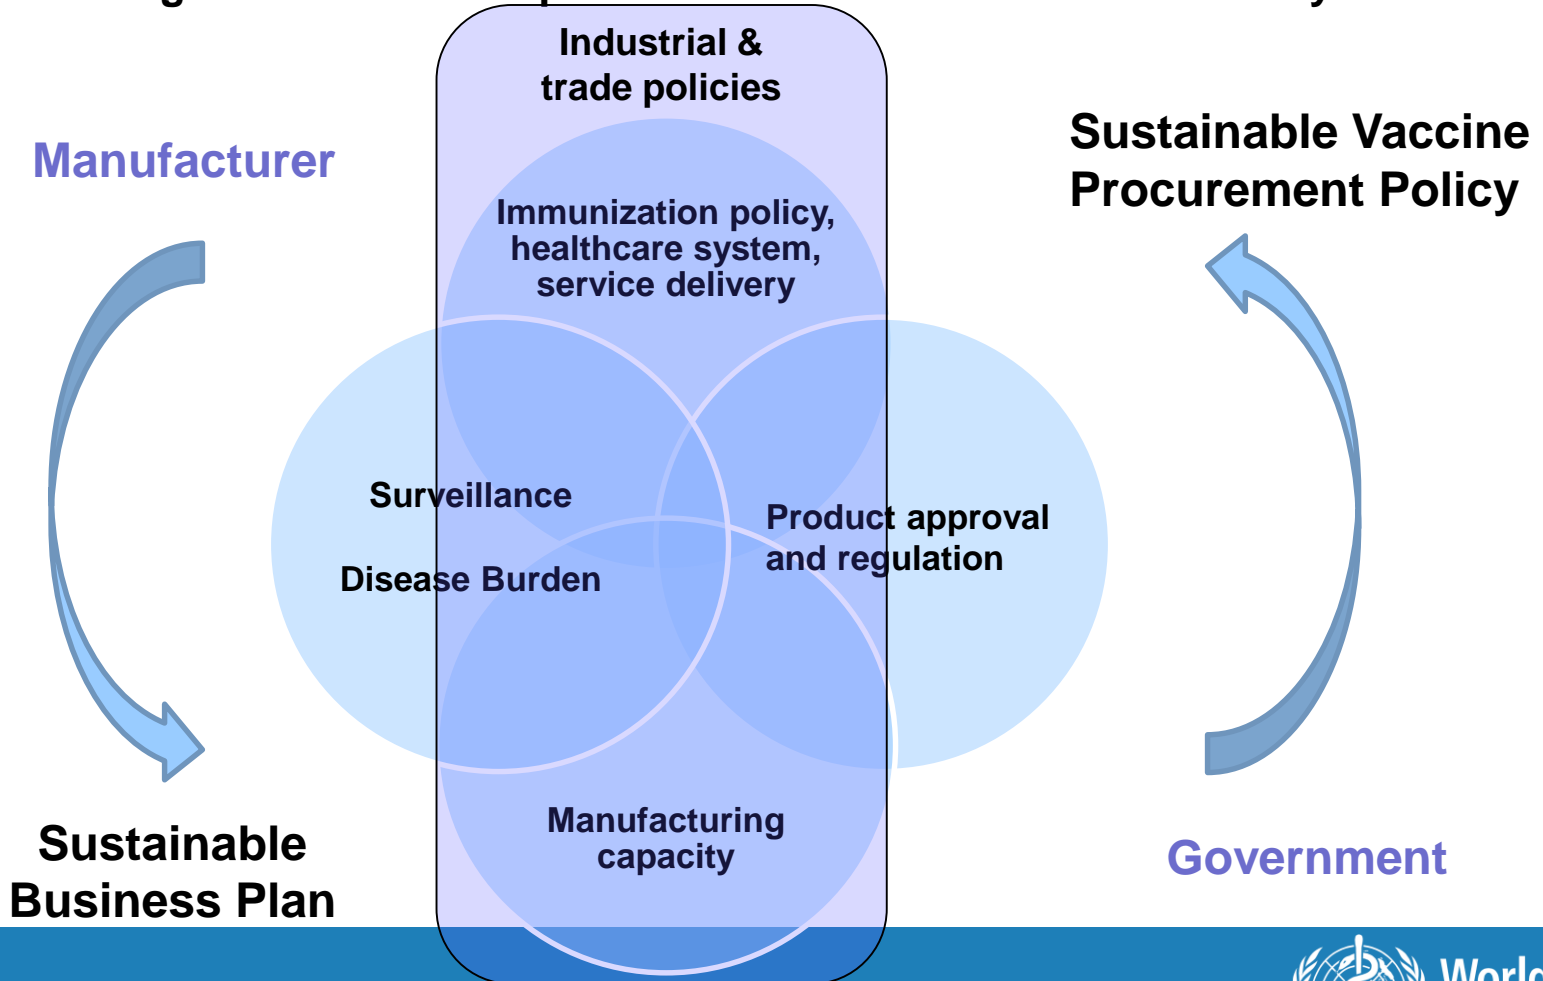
Industrial & trade policies

Manufacturer

Sustainable Vaccine Procurement Policy

Immunization policy, healthcare system, service delivery

Surveillance

Disease Burden

Product approval and regulation

Manufacturing capacity

Sustainable Business Plan

Government

World